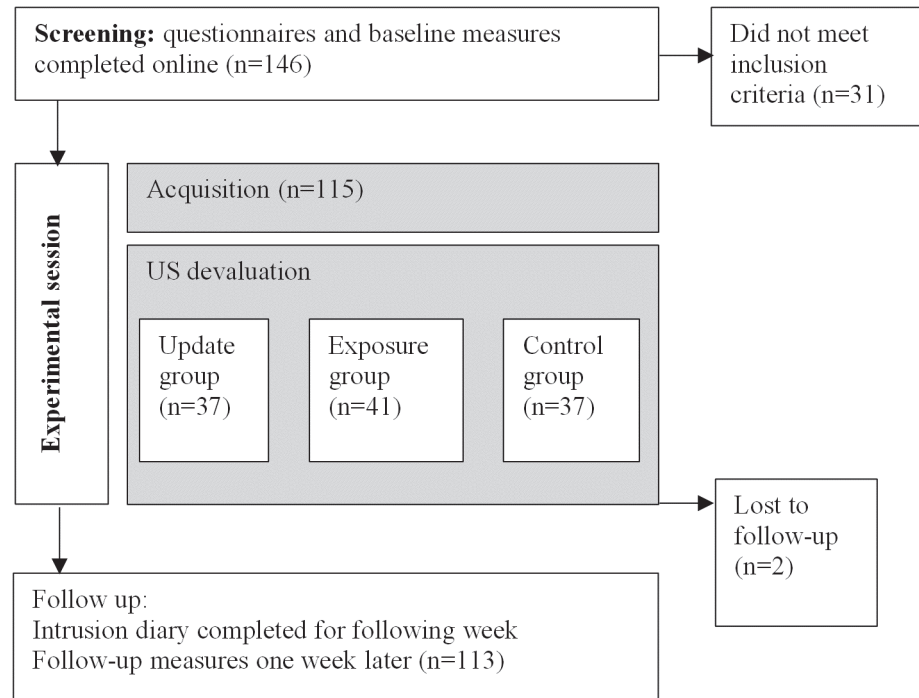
**Screening:** questionnaires and baseline measures completed online (n=146)

Did not meet inclusion criteria (n=31)

**Experimental session**

Acquisition (n=115)

US devaluation

Update group (n=37)

Exposure group (n=41)

Control group (n=37)

Lost to follow-up (n=2)

Follow up:
Intrusion diary completed for following week
Follow-up measures one week later (n=113)